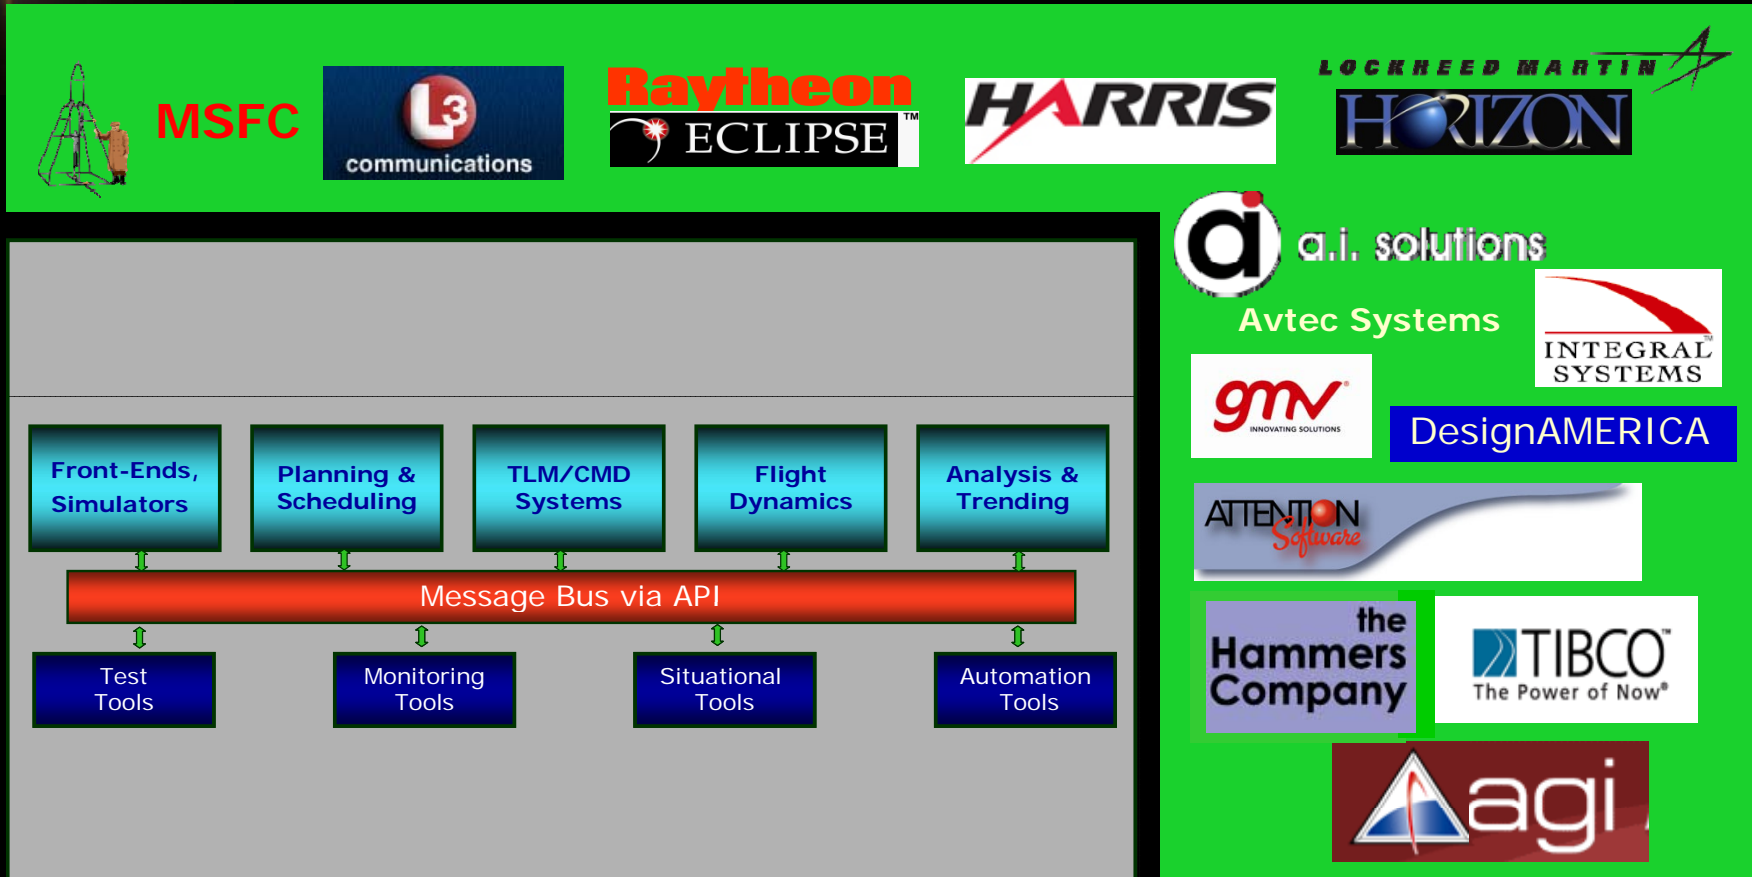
MSFC

L3 communications

Raytheon

ECLIPSE™

HARRIS

LOCKHEED MARTIN

HORIZON

a.i. solutions

Avtec Systems

INTEGRAL SYSTEMS

gmv INNOVATING SOLUTIONS

DesignAMERICA

ATTENTION Software

the Hammers Company

TIBCO The Power of Now®

agi

Front-Ends, Simulators

Planning & Scheduling

TLM/CMD Systems

Flight Dynamics

Analysis & Trending

Message Bus via API

Test Tools

Monitoring Tools

Situational Tools

Automation Tools